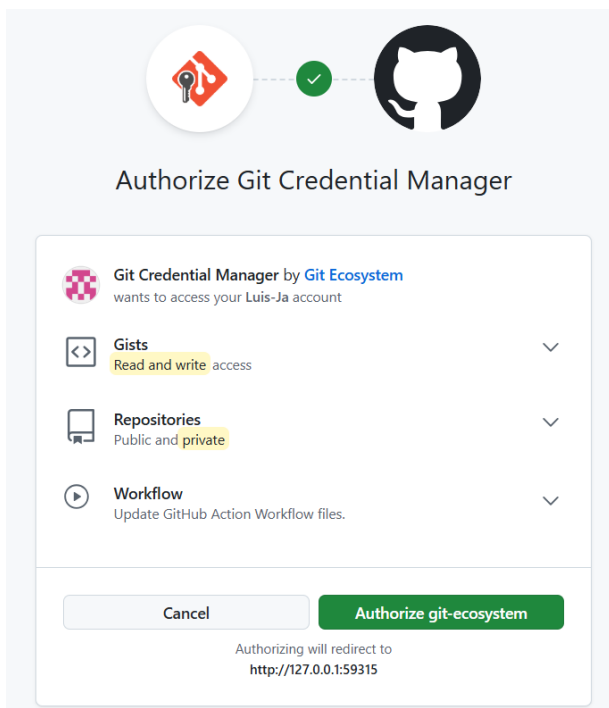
Authorize Git Credential Manager

Git Credential Manager by Git Ecosystem
wants to access your Luis-Ja account

Gists
Read and write access

Repositories
Public and private

Workflow
Update GitHub Action Workflow files.

Cancel

Authorize git-ecosystem

Authorizing will redirect to
http://127.0.0.1:59315